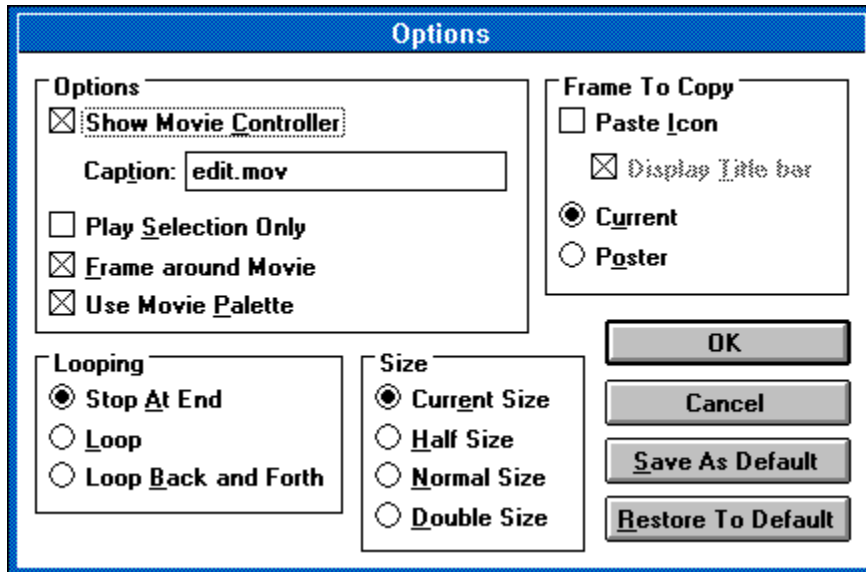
Options

Options
☒ Show Movie Controller
Caption: edit.mov
☐ Play Selection Only
☒ Frame around Movie
☒ Use Movie Palette

Frame To Copy
☐ Paste Icon
☒ Display Title bar
◉ Current
○ Poster

Looping
◉ Stop At End
○ Loop
○ Loop Back and Forth

Size
◉ Current Size
○ Half Size
○ Normal Size
○ Double Size

OK
Cancel
Save As Default
Restore To Default